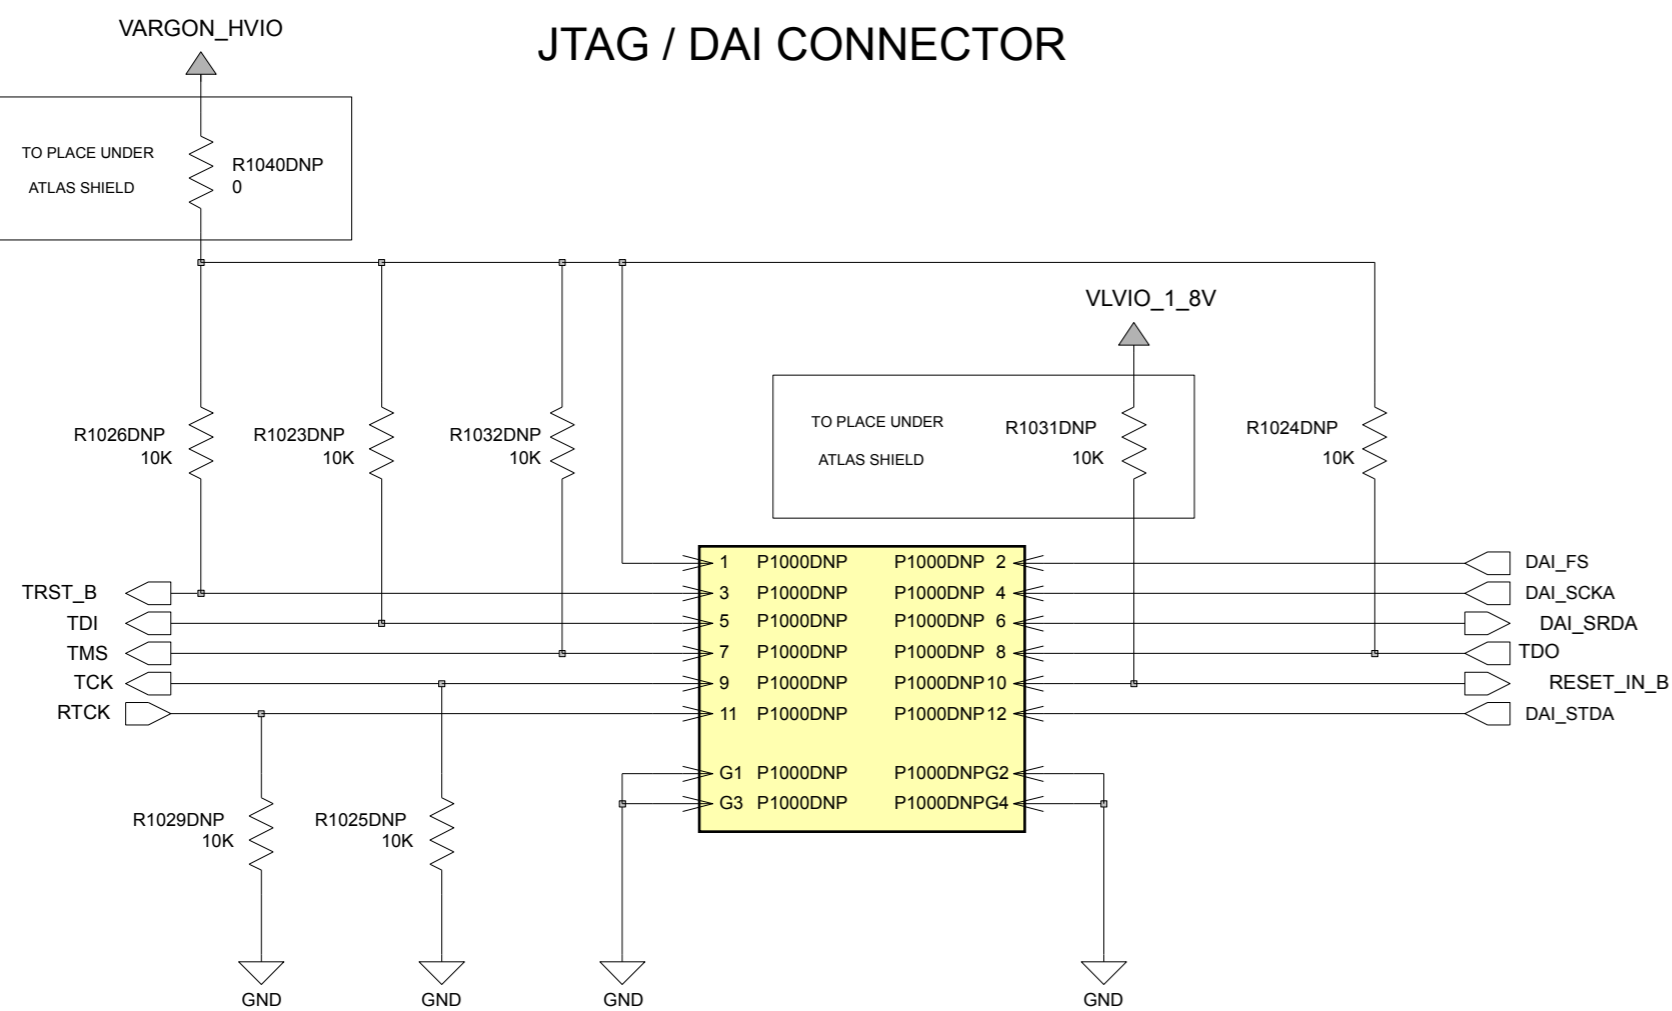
VARGON_HVIO

JTAG / DAI CONNECTOR

TO PLACE UNDER
ATLAS SHIELD

R1040DNP
0

VLVIO_1_8V

R1026DNP
10K

R1023DNP
10K

R1032DNP
10K

TO PLACE UNDER
ATLAS SHIELD

R1031DNP
10K

R1024DNP
10K

TRST_B
TDI
TMS
TCK
RTCK

1 P1000DNP P1000DNP 2
3 P1000DNP P1000DNP 4
5 P1000DNP P1000DNP 6
7 P1000DNP P1000DNP 8
9 P1000DNP P1000DNP10
11 P1000DNP P1000DNP12
G1 P1000DNP P1000DNPG2
G3 P1000DNP P1000DNPG4

DAI_FS
DAI_SCKA
DAI_SRDA
TDO
RESET_IN_B
DAI_STDA

R1029DNP
10K

R1025DNP
10K

GND
GND
GND
GND